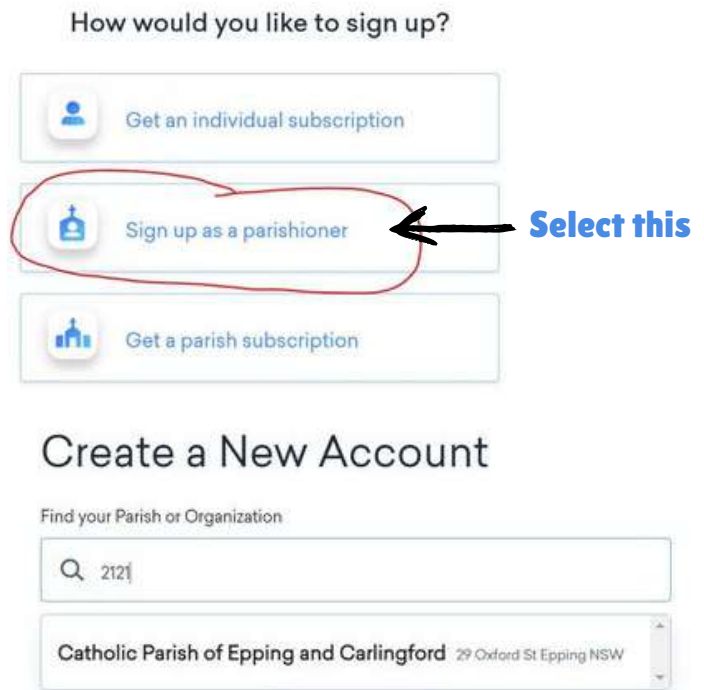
How would you like to sign up?

Get an individual subscription

Sign up as a parishioner

Select this

Get a parish subscription

Create a New Account

Find your Parish or Organization

2121

Catholic Parish of Epping and Carlingford 29 Oxford St Epping NSW